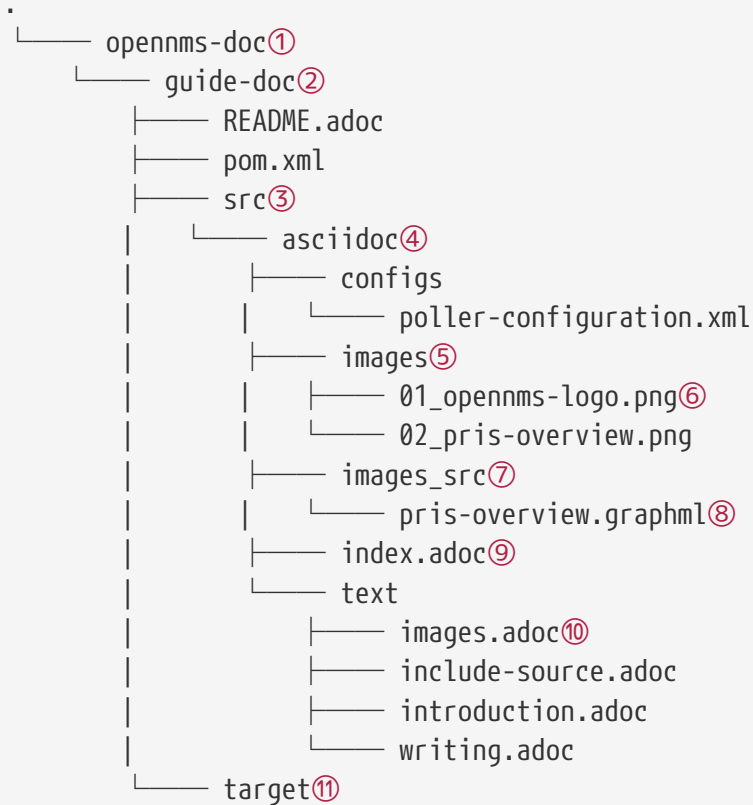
.
└── opennms-doc①
    └── guide-doc②
        ├── README.adoc
        ├── pom.xml
        ├── src③
        |   └── asciidoc④
        |       ├── configs
        |       |   └── poller-configuration.xml
        |       ├── images⑤
        |       |   ├── 01_opennms-logo.png⑥
        |       |   └── 02_pris-overview.png
        |       ├── images_src⑦
        |       |   └── pris-overview.graphml⑧
        |       ├── index.adoc⑨
        |       └── text
        |           ├── images.adoc⑩
        |           ├── include-source.adoc
        |           ├── introduction.adoc
        |           └── writing.adoc
        └── target⑪